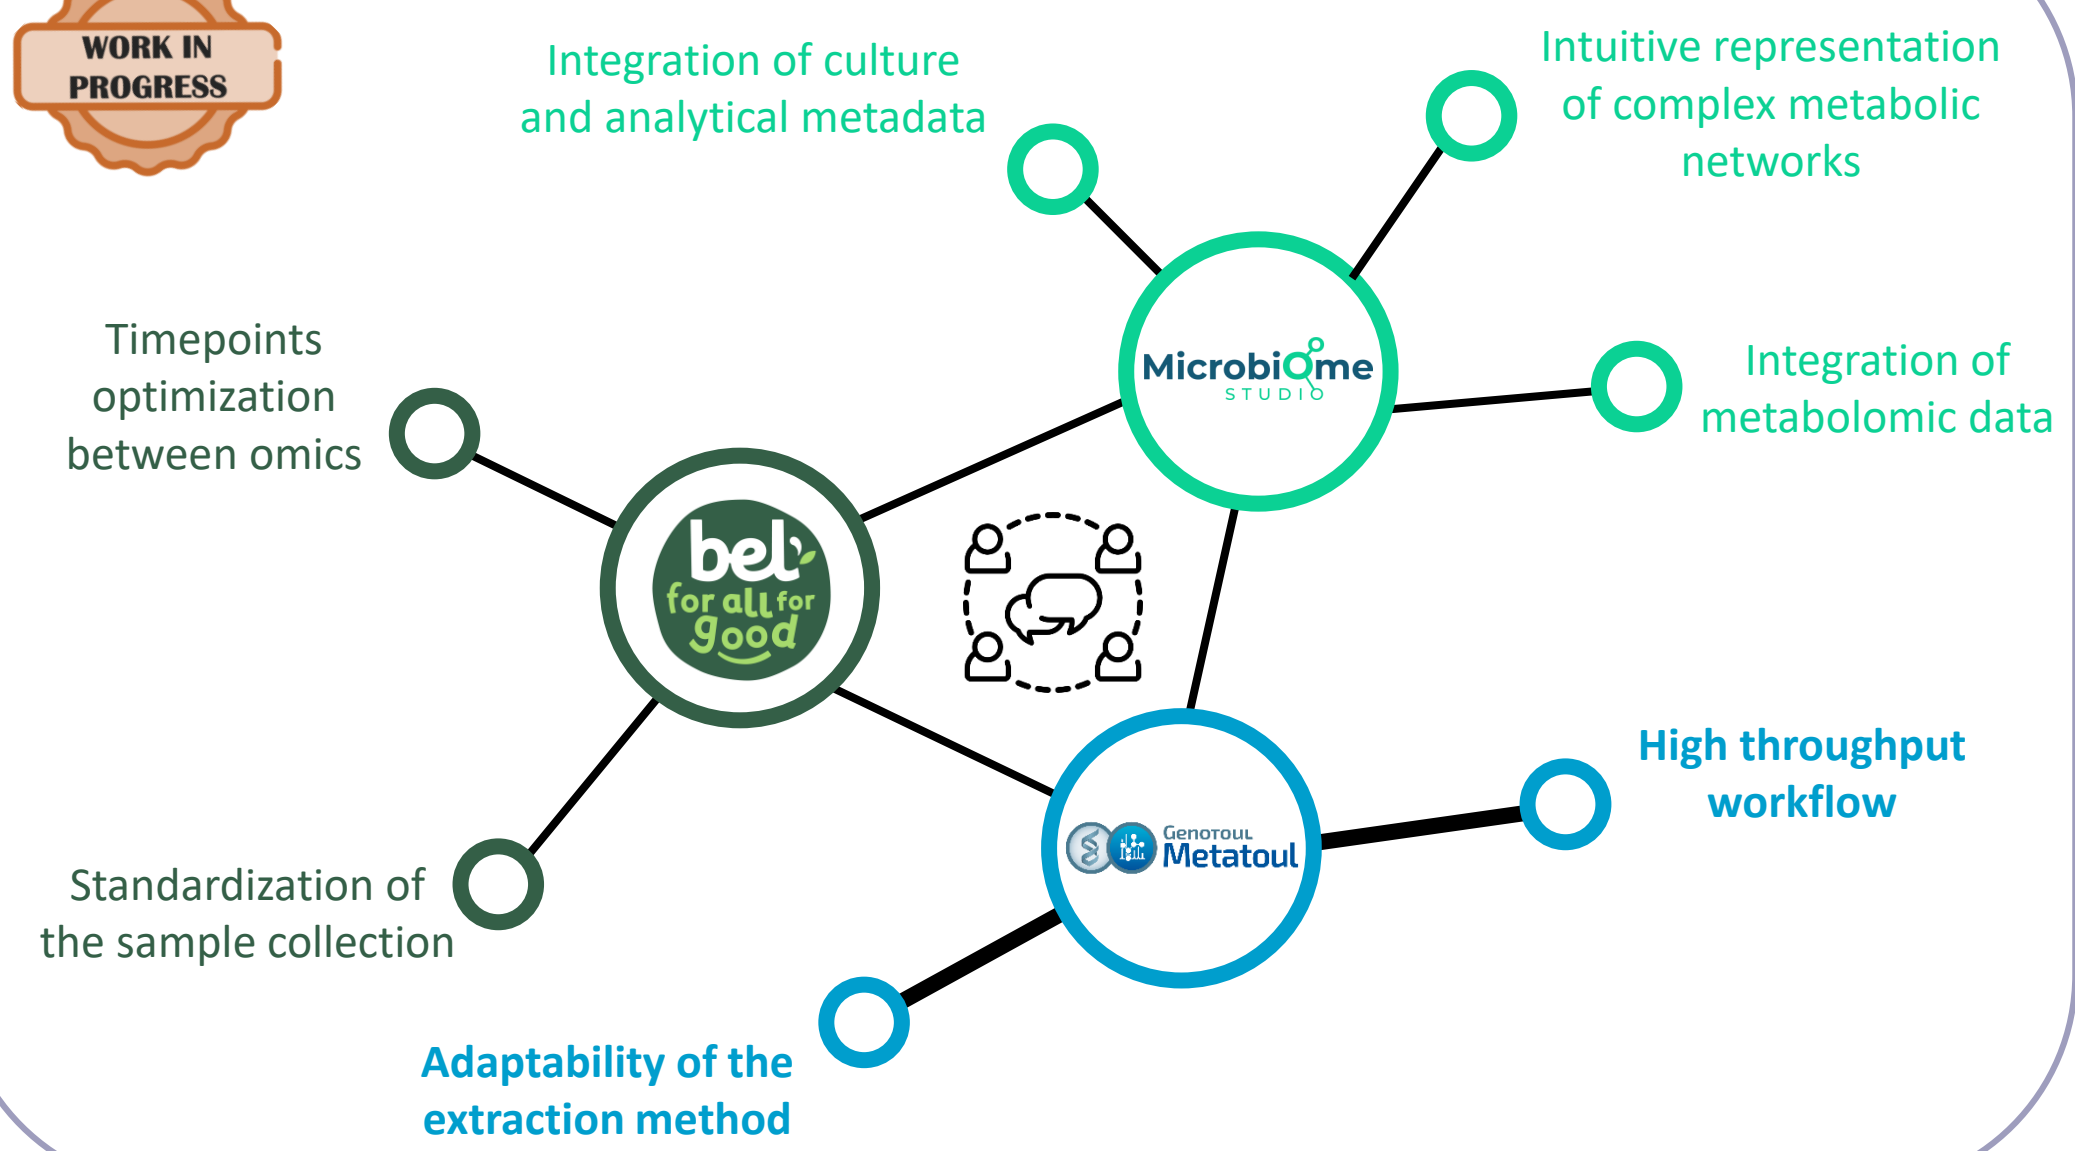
WORK IN PROGRESS

Integration of culture and analytical metadata

Intuitive representation of complex metabolic networks

Timepoints optimization between omics

MicrobiOme STUDIO

Integration of metabolomic data

bel for all for good

High throughput workflow

Genotoul Metatoul

Standardization of the sample collection

Adaptability of the extraction method